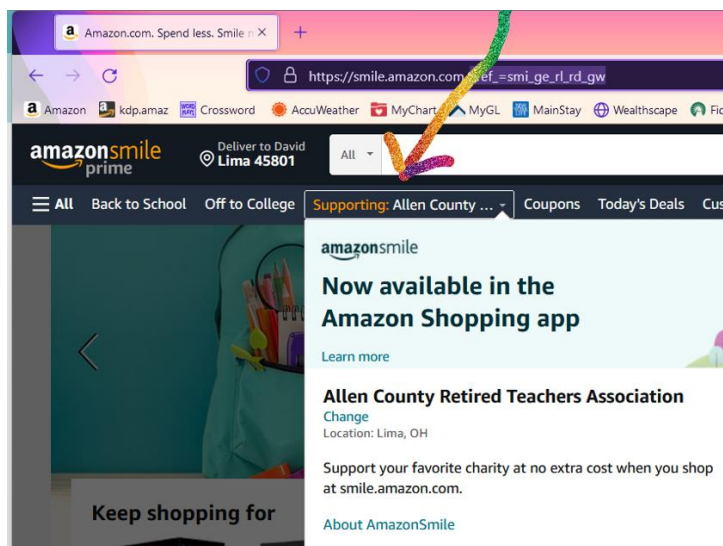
Amazon.com. Spend less. Smile n ×

https://smile.amazon.com/ref_=smi_ge_rl_rd_gw

Amazon kdp.amaz Crossword AccuWeather MyChart MyGL MainStay Wealthscape Fi

amazonsmile prime

Deliver to David
Lima 45801

All

All Back to School Off to College Supporting: Allen County ... Coupons Today's Deals Cus

amazonsmile

Now available in the Amazon Shopping app

Learn more

Allen County Retired Teachers Association

Change

Location: Lima, OH

Support your favorite charity at no extra cost when you shop at smile.amazon.com.

About AmazonSmile

Keep shopping for